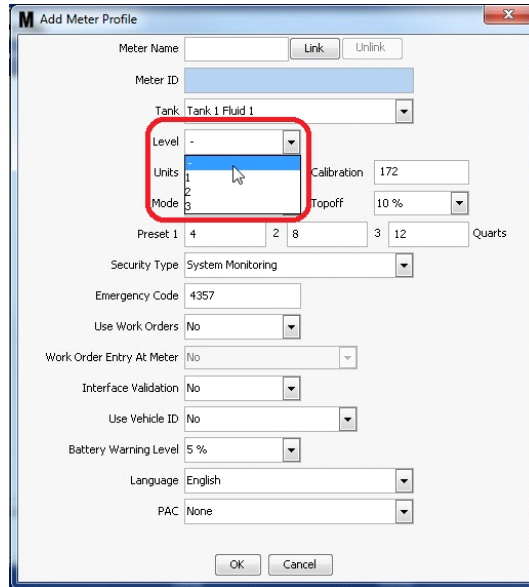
M Add Meter Profile

Meter Name
Link
Unlink

Meter ID

Tank
Tank 1 Fluid 1

Level
-

-
1
2
3

Units
Calibration
172

Mode
Topoff
10 %

Preset 1
4
2
8
3
12
Quarts

Security Type
System Monitoring

Emergency Code
4357

Use Work Orders
No

Work Order Entry At Meter
No

Interface Validation
No

Use Vehicle ID
No

Battery Warning Level
5 %

Language
English

PAC
None

OK
Cancel